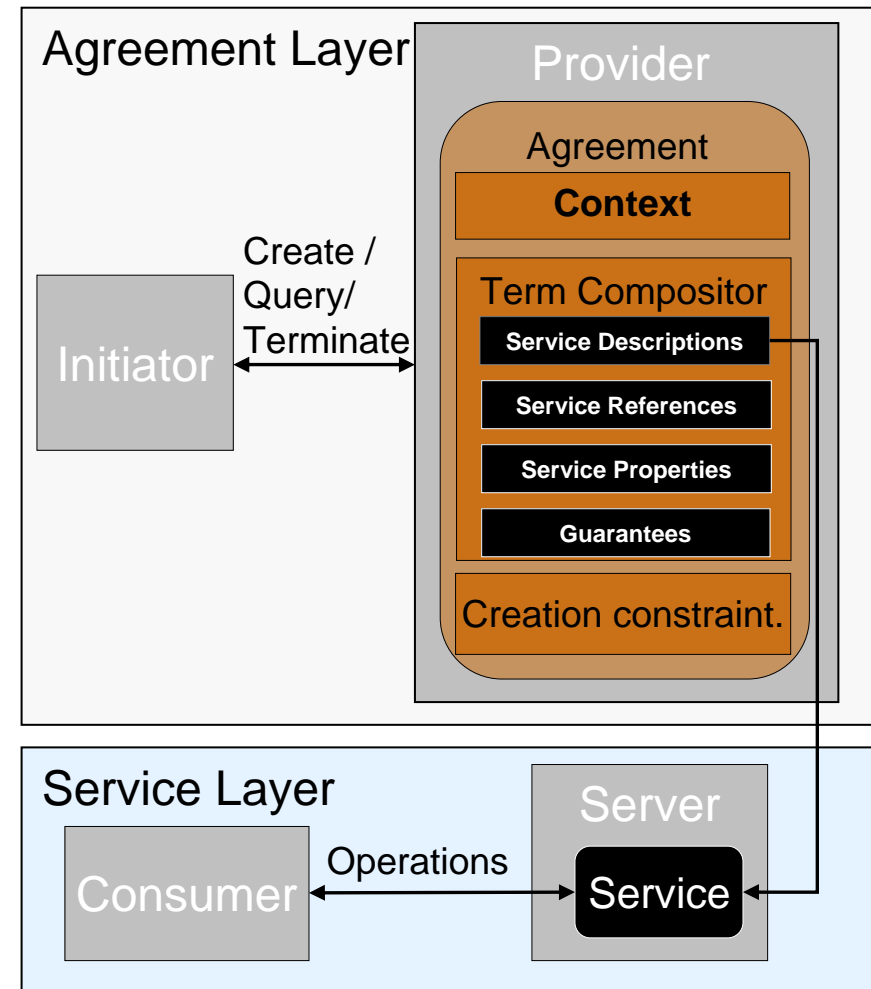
Agreement Layer

Provider

Agreement

Context

Create / Query/ Terminate

Initiator

Term Compositor

Service Descriptions

Service References

Service Properties

Guarantees

Creation constraint.

Service Layer

Server

Consumer

Operations

Service